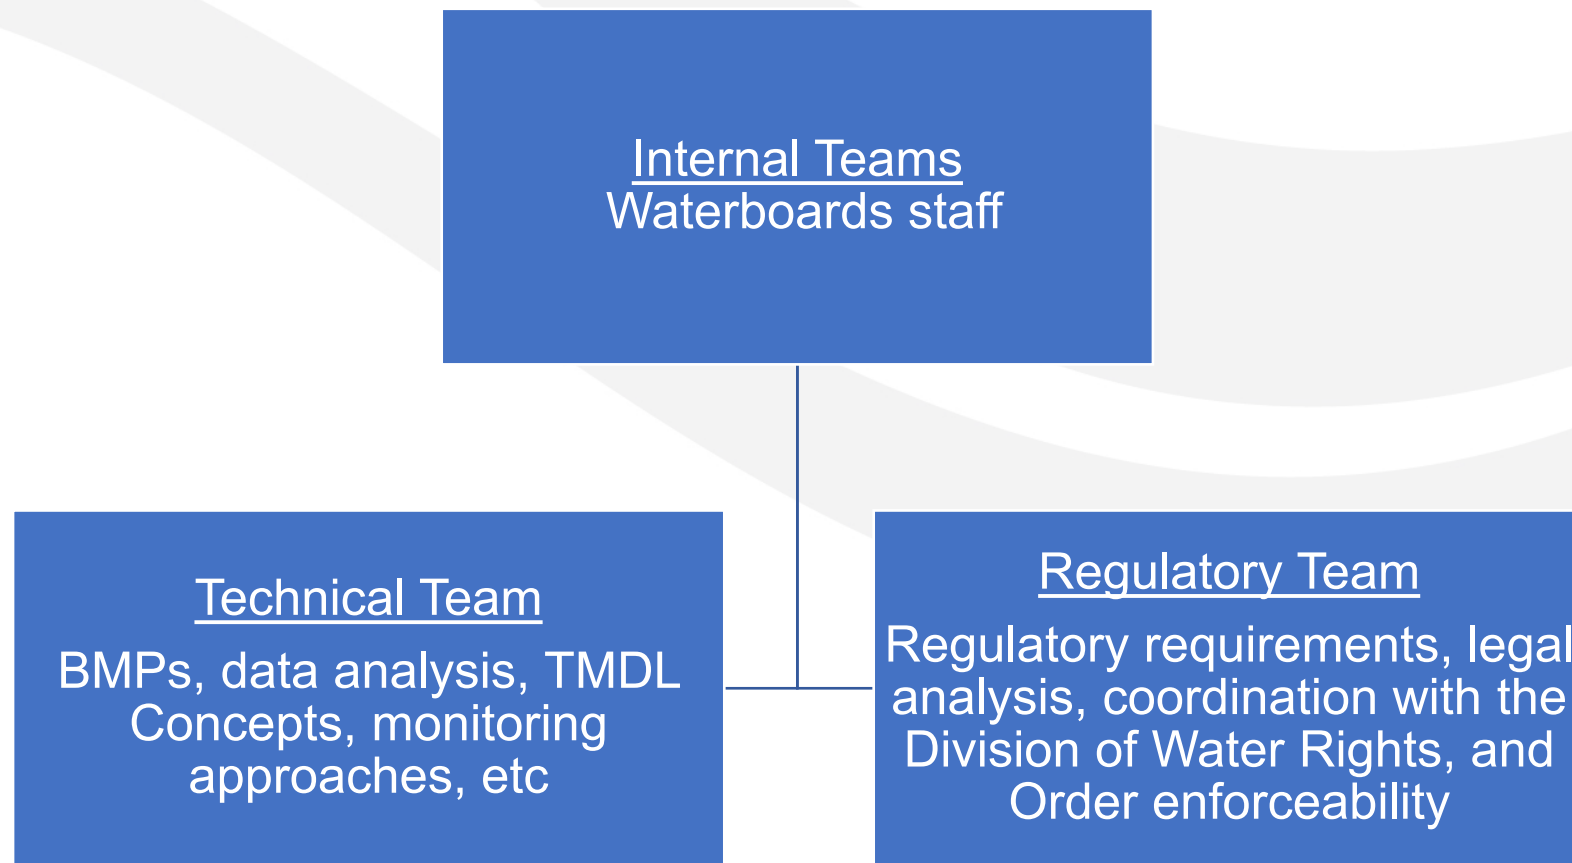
Internal Teams
Waterboards staff

Technical Team
BMPs, data analysis, TMDL Concepts, monitoring approaches, etc

Regulatory Team
Regulatory requirements, legal analysis, coordination with the Division of Water Rights, and Order enforceability